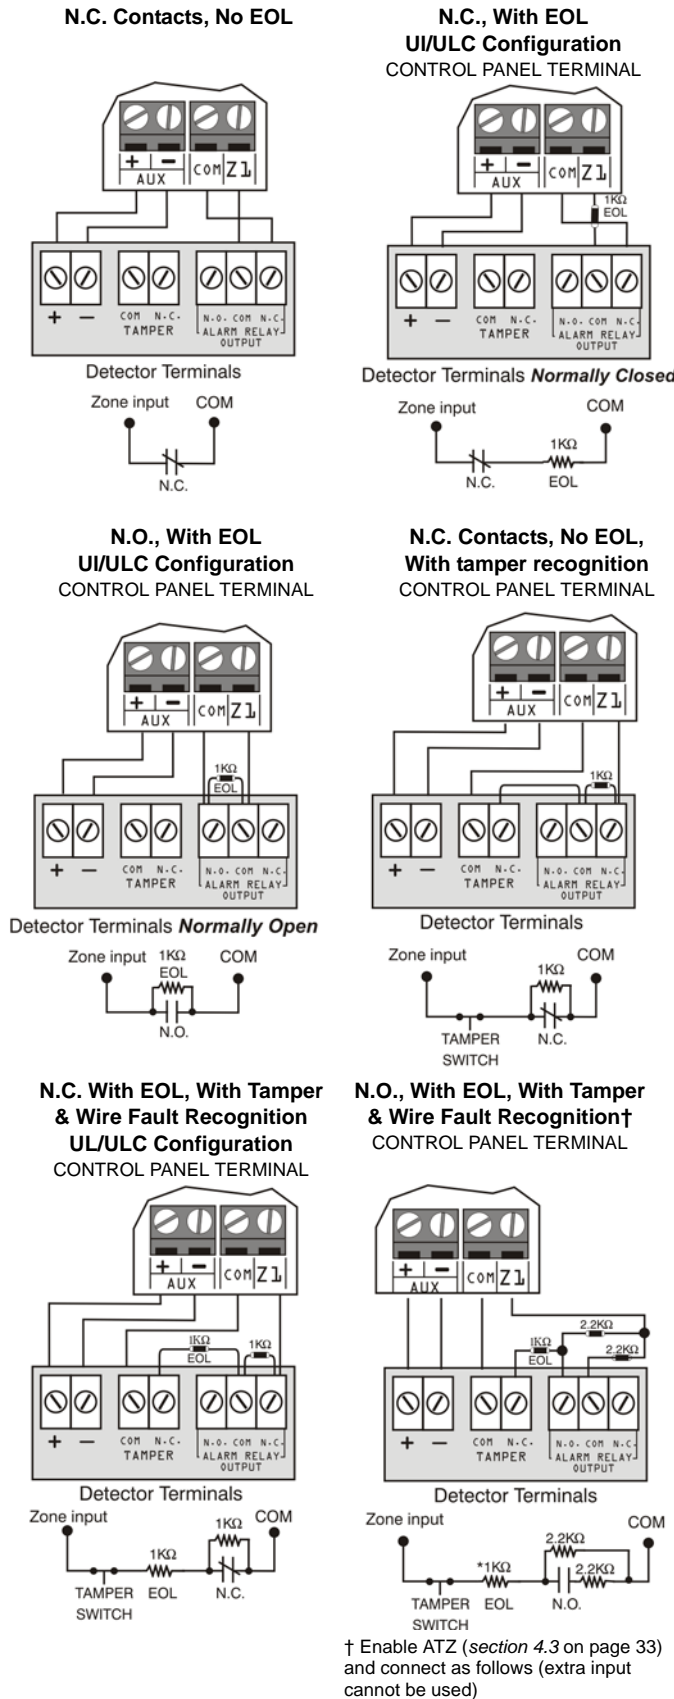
N.C. Contacts, No EOL

+ − AUX COM Z1

+ − COM N.C. TAMPER N.O. COM N.C. ALARM RELAY OUTPUT

Detector Terminals

Zone input COM

N.C.

N.C., With EOL
UI/ULC Configuration
CONTROL PANEL TERMINAL

+ − AUX COM Z1

1KΩ EOL

+ − COM N.C. TAMPER N.O. COM N.C. ALARM RELAY OUTPUT

Detector Terminals *Normally Closed*

Zone input COM

1KΩ

N.C. EOL

N.O., With EOL
UI/ULC Configuration
CONTROL PANEL TERMINAL

+ − AUX COM Z1

1KΩ EOL

+ − COM N.C. TAMPER N.O. COM N.C. ALARM RELAY OUTPUT

Detector Terminals *Normally Open*

Zone input 1KΩ EOL COM

N.O.

N.C. Contacts, No EOL,
With tamper recognition
CONTROL PANEL TERMINAL

+ − AUX COM Z1

1KΩ

+ − COM N.C. TAMPER N.O. COM N.C. ALARM RELAY OUTPUT

Detector Terminals

Zone input COM

1KΩ

TAMPER SWITCH N.C.

N.C. With EOL, With Tamper
& Wire Fault Recognition
UL/ULC Configuration
CONTROL PANEL TERMINAL

+ − AUX COM Z1

1KΩ EOL 1KΩ

+ − COM N.C. TAMPER N.O. COM N.C. ALARM RELAY OUTPUT

Detector Terminals

Zone input 1KΩ COM

1KΩ

TAMPER SWITCH EOL N.C.

N.O., With EOL, With Tamper
& Wire Fault Recognition†
CONTROL PANEL TERMINAL

+ − AUX COM Z1

2.2KΩ

1KΩ EOL 2.2KΩ

+ − COM N.C. TAMPER N.O. COM N.C. ALARM RELAY OUTPUT

Detector Terminals

Zone input COM

2.2KΩ

*1KΩ 2.2KΩ

TAMPER SWITCH EOL N.O.

† Enable ATZ (*section 4.3* on page 33) and connect as follows (extra input cannot be used)